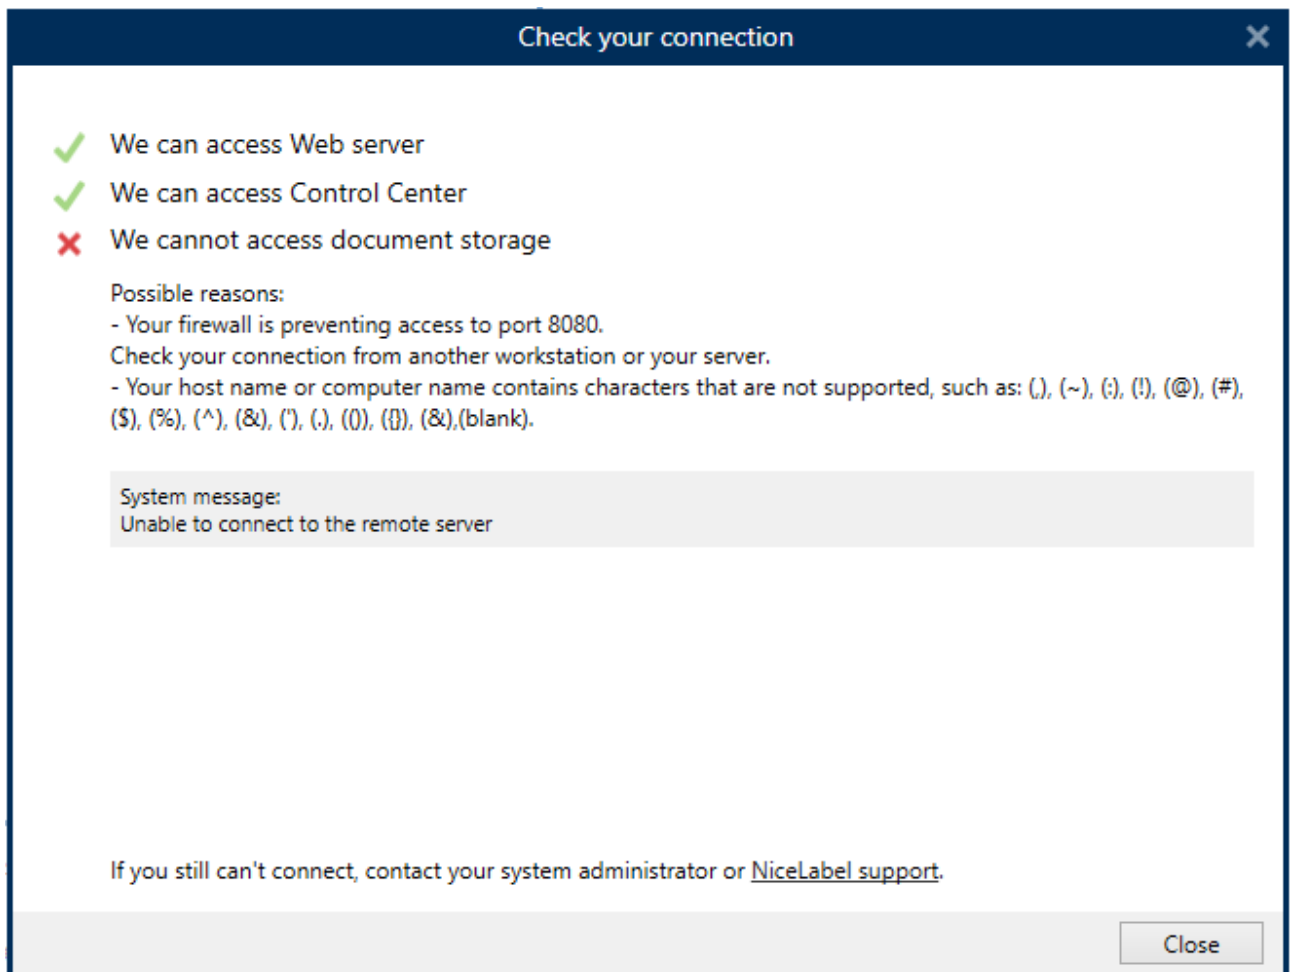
Check your connection

We can access Web server

We can access Control Center

We cannot access document storage

Possible reasons:
- Your firewall is preventing access to port 8080.
Check your connection from another workstation or your server.
- Your host name or computer name contains characters that are not supported, such as: (,), (~), (:), (!), (@), (#), ($), (%), (^), (&), ('), (.), (()), ({}), (&),(blank).

System message:
Unable to connect to the remote server

If you still can't connect, contact your system administrator or NiceLabel support.

Close